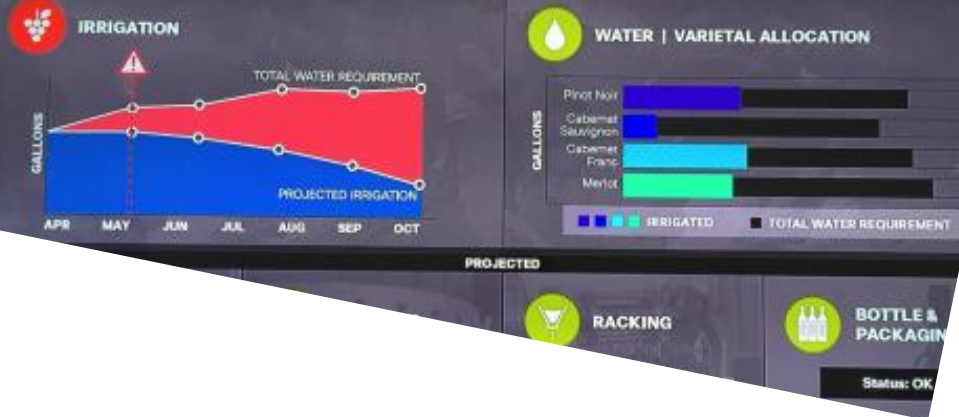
IRRIGATION

TOTAL WATER REQUIREMENT

GALLONS

PROJECTED IRRIGATION

APR MAY JUN JUL AUG SEP OCT

WATER | VARIETAL ALLOCATION

GALLONS

Pinot Noir

Cabernet Sauvignon

Cabernet Franc

Merlot

IRRIGATED

TOTAL WATER REQUIREMENT

PROJECTED

RACKING

BOTTLE & PACKAGIN

Status: OK